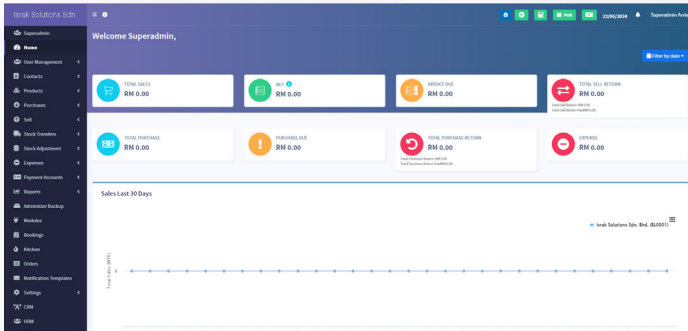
Israk Solutions Sdn.

POS
22/05/2024
Superadmin Arviz

Superadmin
Home
User Management
Contacts
Products
Purchases
Sell
Stock Transfers
Stock Adjustment
Expenses
Payment Accounts
Reports
Administer Backup
Modules
Bookings
Kitchen
Orders
Notification Templates
Settings
CRM
HRM

Welcome Superadmin,

Filter by date

TOTAL SALES
RM 0.00

NET
RM 0.00

INVOICE DUE
RM 0.00

TOTAL SELL RETURN
RM 0.00
Total Sell Return: RM 0.00
Total Sell Return Paid: RM 0.00

TOTAL PURCHASE
RM 0.00

PURCHASE DUE
RM 0.00

TOTAL PURCHASE RETURN
RM 0.00
Total Purchase Return: RM 0.00
Total Purchase Return Paid: RM 0.00

EXPENSE
RM 0.00

Sales Last 30 Days

Israk Solutions Sdn. Bhd. (BL0001)

Total Sales (RM)
0